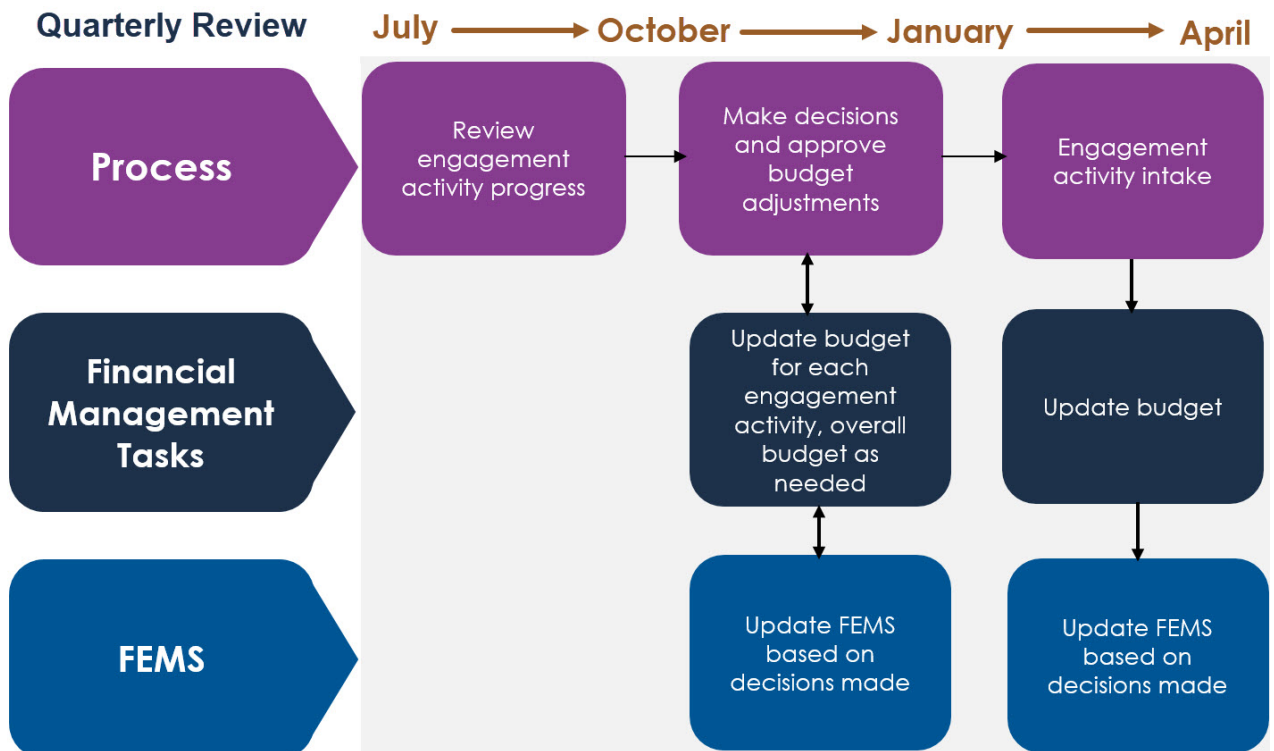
Quarterly Review

July → October → January → April

Process

Review engagement activity progress

Make decisions and approve budget adjustments

Engagement activity intake

Financial Management Tasks

Update budget for each engagement activity, overall budget as needed

Update budget

FEMS

Update FEMS based on decisions made

Update FEMS based on decisions made